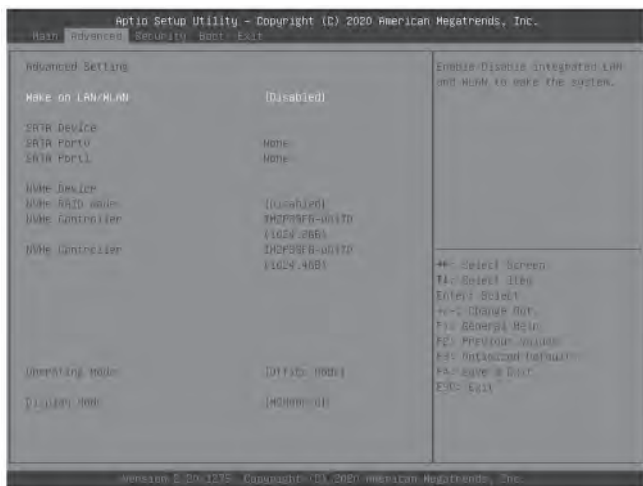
Aptio Setup Utility – Copyright (C) 2020 American Megatrends, Inc.
Main Advanced Security Boot Exit

Advanced Setting

Wake on LAN/WLAN [Disabled]

SATA Device
SATA Port0 None
SATA Port1 None

NVMe Device
NVMe RAID mode [Disabled]
NVMe Controller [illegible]
(1024.2GB)
NVMe Controller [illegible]
(1024.4GB)

Operating Mode [Office Mode]

Display Mode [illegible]

Enable/Disable integrated LAN and WLAN to wake the system.

→←: Select Screen
↑↓: Select Item
Enter: Select
+/-: Change Opt.
F1: General Help
F2: Previous Values
F3: Optimized Defaults
F4: Save & Exit
ESC: Exit

Version 2.20.1275 Copyright (C) 2020 American Megatrends, Inc.